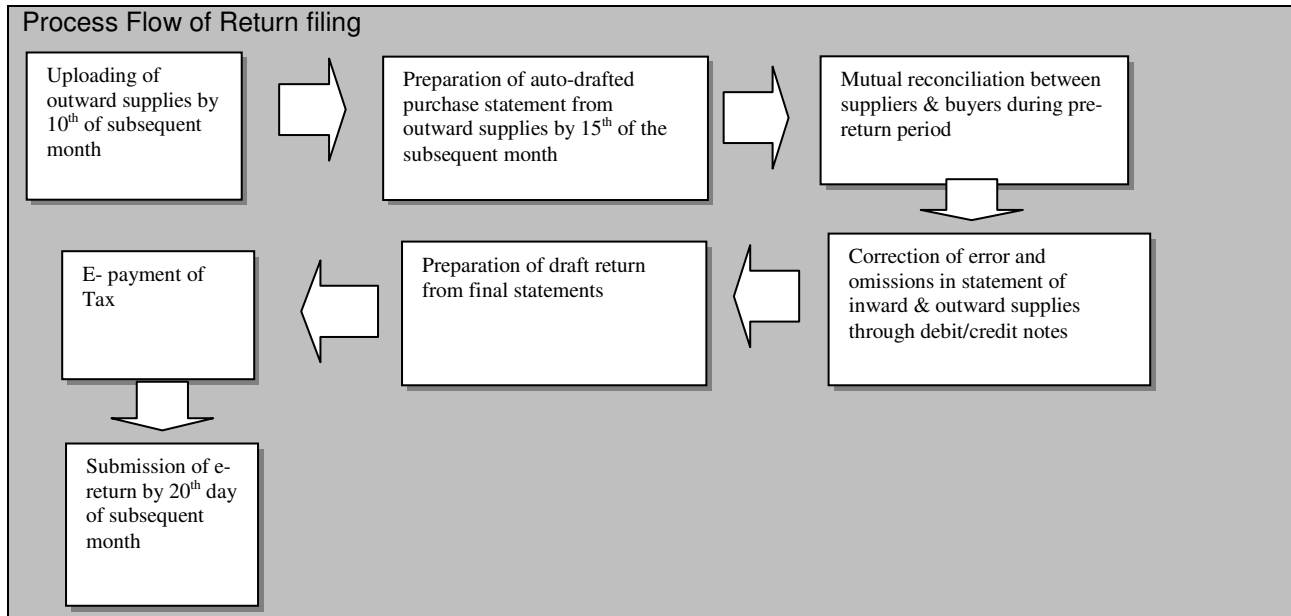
Process Flow of Return filing

Uploading of outward supplies by $10^{th}$ of subsequent month

Preparation of auto-drafted purchase statement from outward supplies by $15^{th}$ of the subsequent month

Mutual reconciliation between suppliers & buyers during pre-return period

Correction of error and omissions in statement of inward & outward supplies through debit/credit notes

Preparation of draft return from final statements

E- payment of Tax

Submission of e-return by $20^{th}$ day of subsequent month